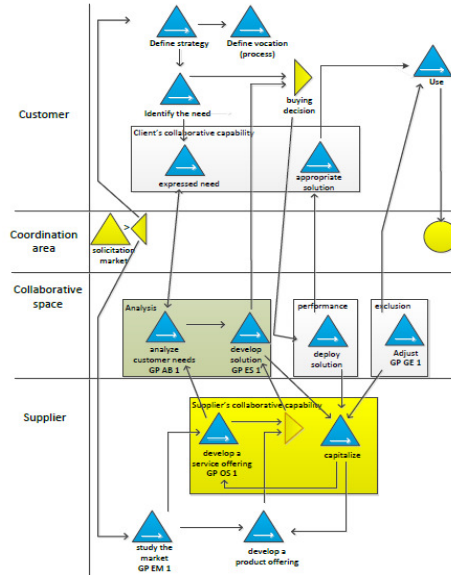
Customer

Define strategy

Define vocation (process)

Identify the need

buying decision

Use

Client's collaborative capability

expressed need

appropriate solution

Coordination area

solicitation market

Collaborative space

Analysis

analyze customer needs GP AB 1

develop solution GP ES 1

performance

deploy solution

exclusion

Adjust GP GE 1

Supplier

Supplier's collaborative capability

develop a service offering GP OS 1

capitalize

study the market GP EM 1

develop a product offering